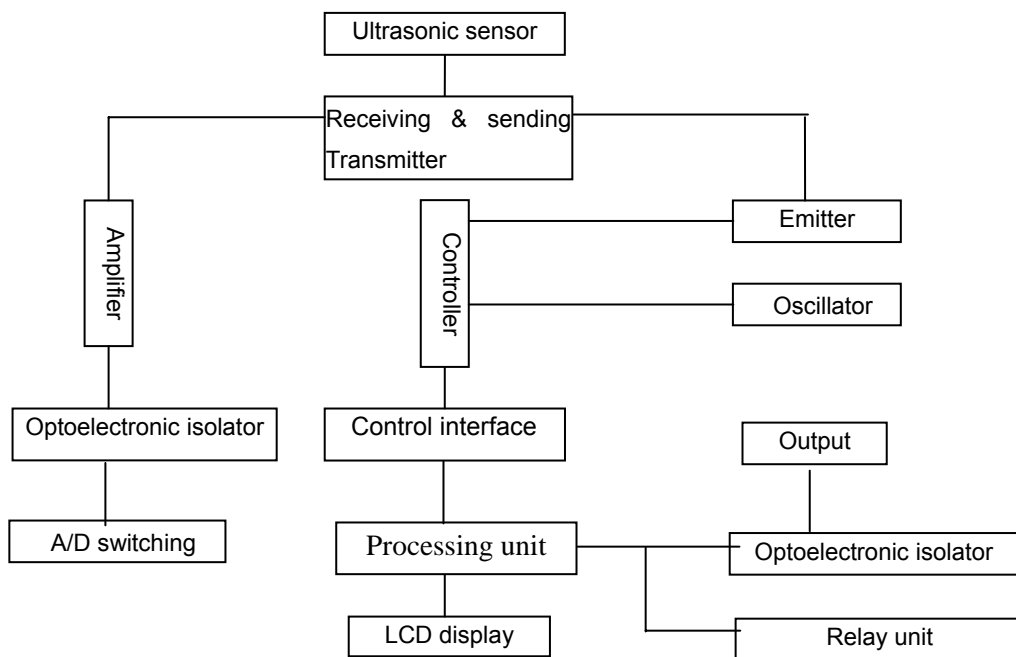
Ultrasonic sensor

Receiving & sending Transmitter

Amplifer

Controller

Emitter

Oscillator

Optoelectronic isolator

Control interface

Output

A/D switching

Processing unit

Optoelectronic isolator

LCD display

Relay unit